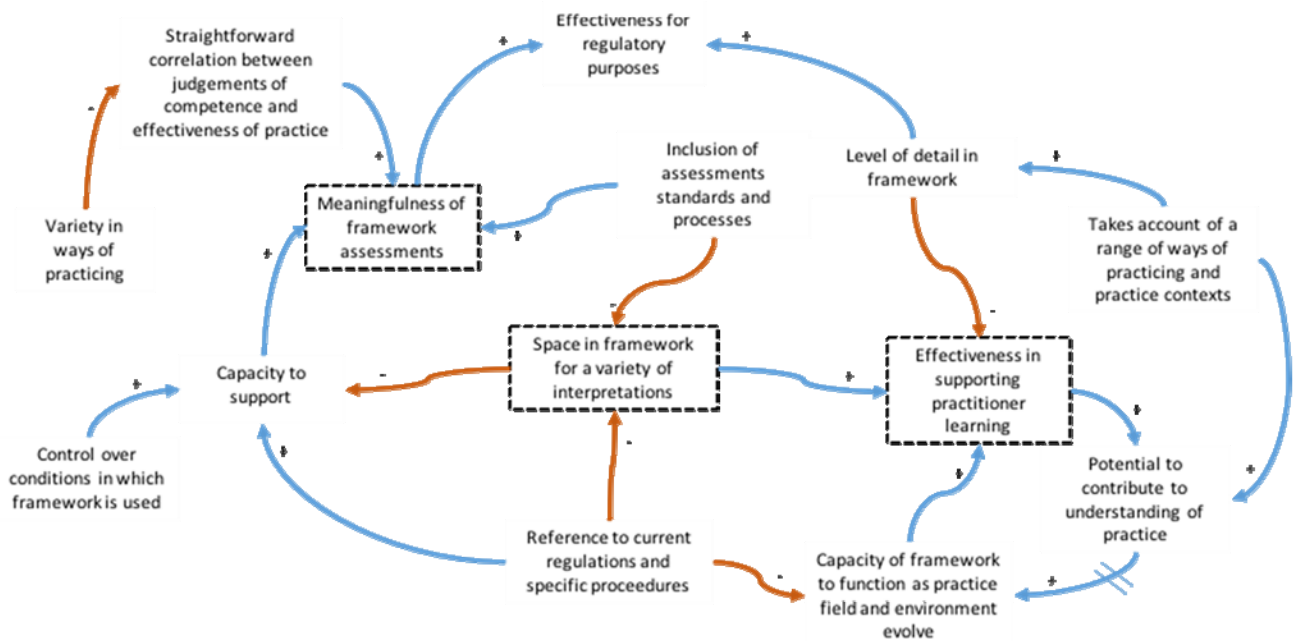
Straightforward correlation between judgements of competence and effectiveness of practice

-

Variety in ways of practicing

+

Effectiveness for regulatory purposes

+

+

Meaningfulness of framework assessments

+

Inclusion of assessments standards and processes

Level of detail in framework

+

Takes account of a range of ways of practicing and practice contexts

+

Capacity to support

-

-

Space in framework for a variety of interpretations

+

-

Effectiveness in supporting practitioner learning

+

Control over conditions in which framework is used

+

-

+

Potential to contribute to understanding of practice

+

+

Reference to current regulations and specific proceedures

-

Capacity of framework to function as practice field and environment evolve

+